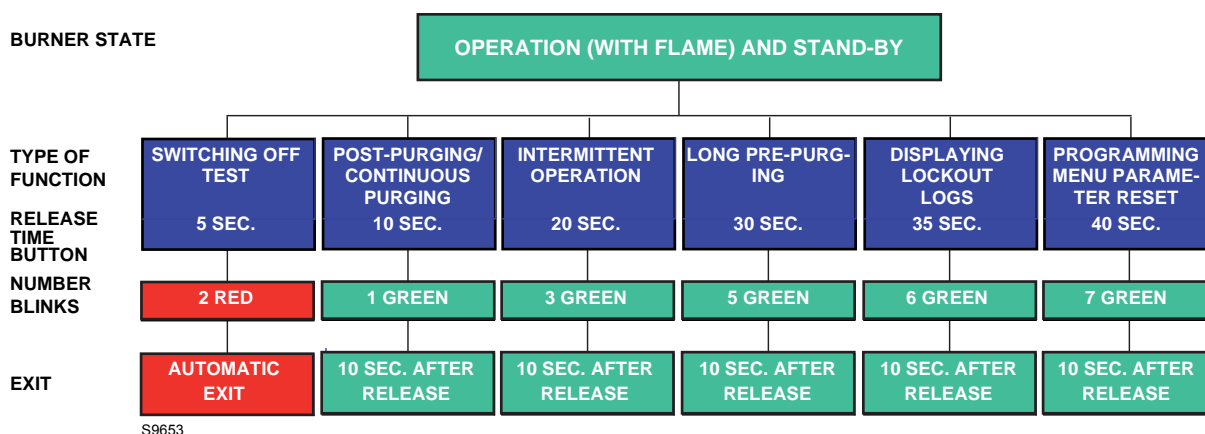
BURNER STATE

OPERATION (WITH FLAME) AND STAND-BY

TYPE OF FUNCTION

RELEASE TIME BUTTON

NUMBER BLINKS

EXIT

| SWITCHING OFF TEST 5 SEC. | POST-PURGING/ CONTINUOUS PURGING 10 SEC. | INTERMITTENT OPERATION 20 SEC. | LONG PRE-PURGING 30 SEC. | DISPLAYING LOCKOUT LOGS 35 SEC. | PROGRAMMING MENU PARAMETER RESET 40 SEC. |
|---|---|---|---|---|---|
| 2 RED | 1 GREEN | 3 GREEN | 5 GREEN | 6 GREEN | 7 GREEN |
| AUTOMATIC EXIT | 10 SEC. AFTER RELEASE | 10 SEC. AFTER RELEASE | 10 SEC. AFTER RELEASE | 10 SEC. AFTER RELEASE | 10 SEC. AFTER RELEASE |

S9653